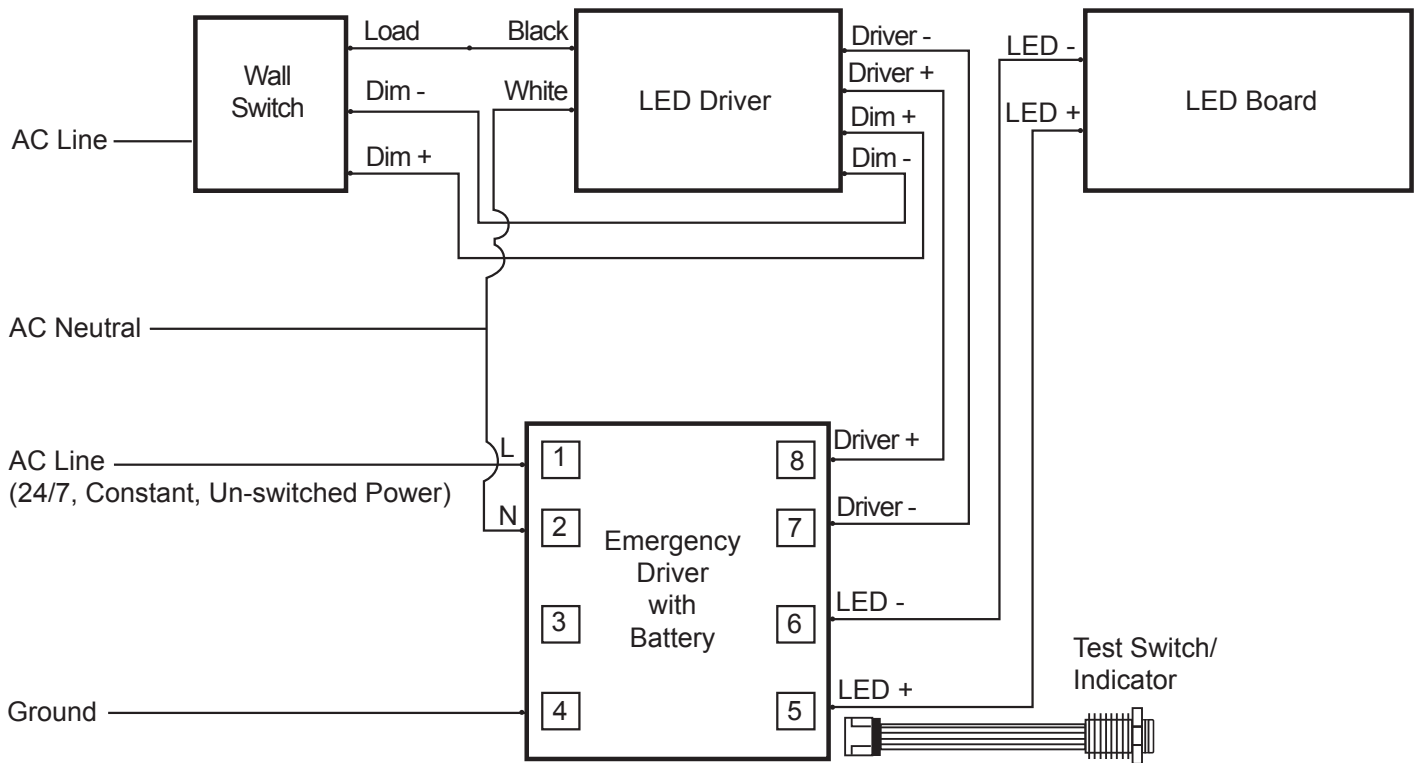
Wall Switch

Load

Black

Dim -

White

Dim +

LED Driver

Driver -

Driver +

Dim +

Dim -

LED -

LED +

LED Board

AC Line

AC Neutral

AC Line
(24/7, Constant, Un-switched Power)

L

N

Ground

1

2

3

4

Emergency Driver with Battery

8

7

6

5

Driver +

Driver -

LED -

LED +

Test Switch/ Indicator